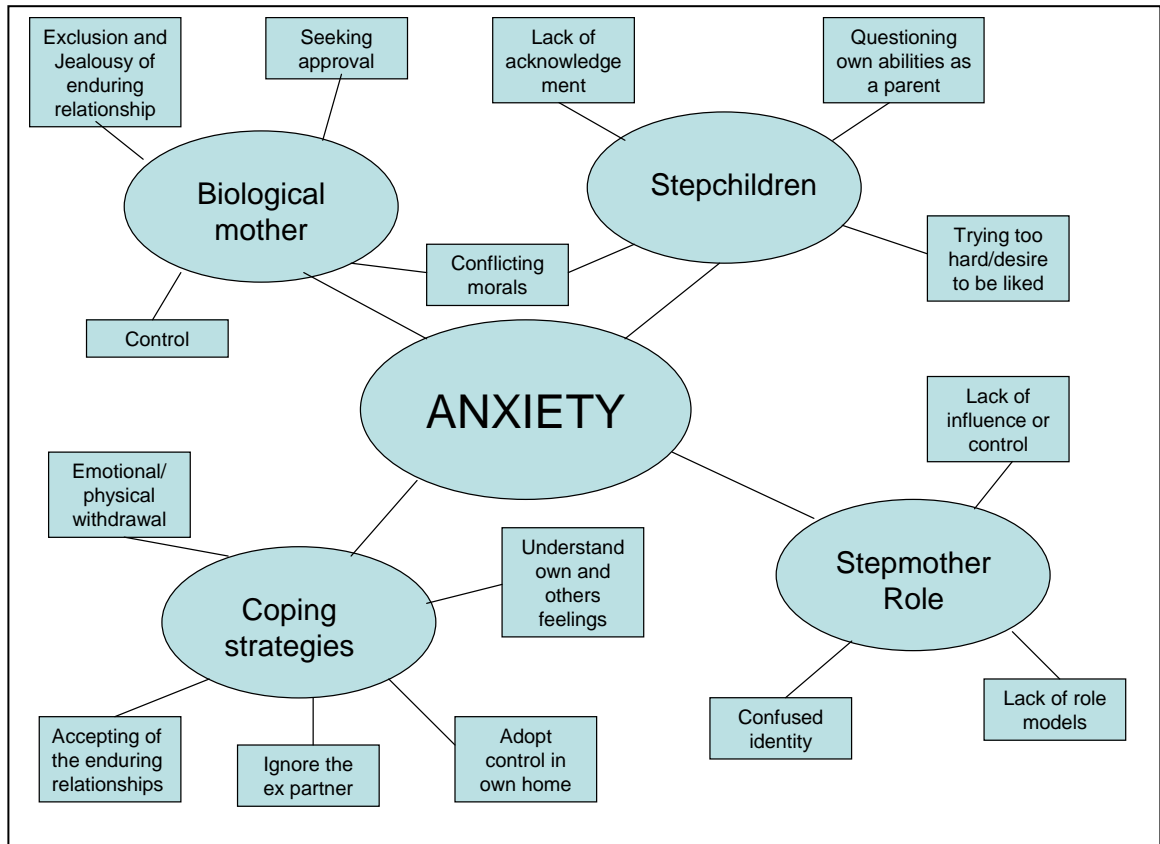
Exclusion and Jealousy of enduring relationship

Seeking approval

Lack of acknowledgement

Questioning own abilities as a parent

Biological mother

Stepchildren

Conflicting morals

Trying too hard/desire to be liked

Control

ANXIETY

Lack of influence or control

Emotional/ physical withdrawal

Understand own and others feelings

Stepmother Role

Coping strategies

Lack of role models

Confused identity

Accepting of the enduring relationships

Ignore the ex partner

Adopt control in own home